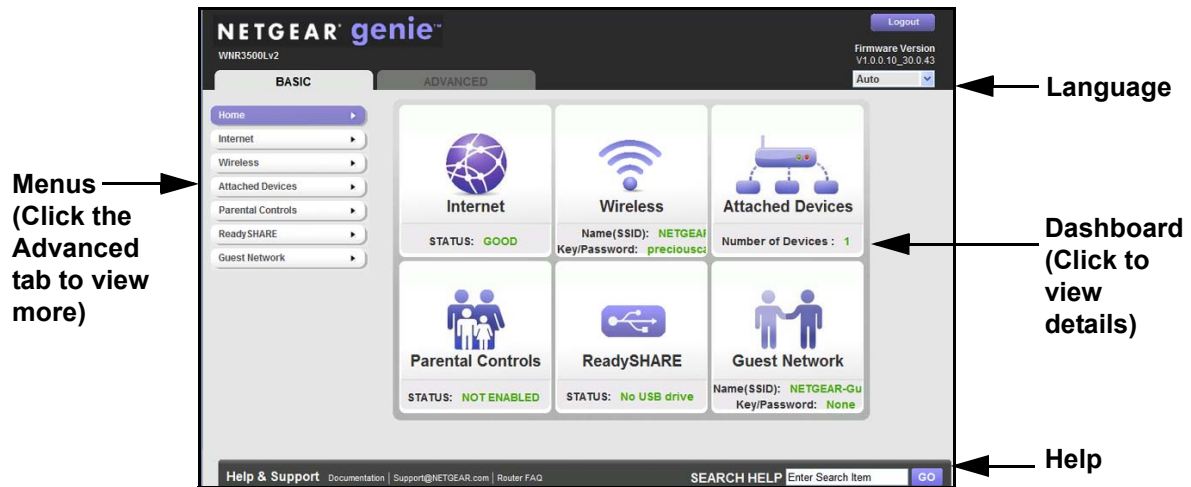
NETGEAR genie

WNR3500Lv2

Logout

Firmware Version
V1.0.0.10_30.0.43

Auto

Language

BASIC

ADVANCED

Home

Internet

Wireless

Attached Devices

Parental Controls

ReadySHARE

Guest Network

Menus (Click the Advanced tab to view more)

Internet

STATUS: GOOD

Wireless

Name(SSID): NETGEAI
Key/Password: preciousc

Attached Devices

Number of Devices : 1

Dashboard (Click to view details)

Parental Controls

STATUS: NOT ENABLED

ReadySHARE

STATUS: No USB drive

Guest Network

Name(SSID): NETGEAR-Gu
Key/Password: None

Help & Support Documentation | Support@NETGEAR.com | Router FAQ

SEARCH HELP Enter Search Item GO

Help